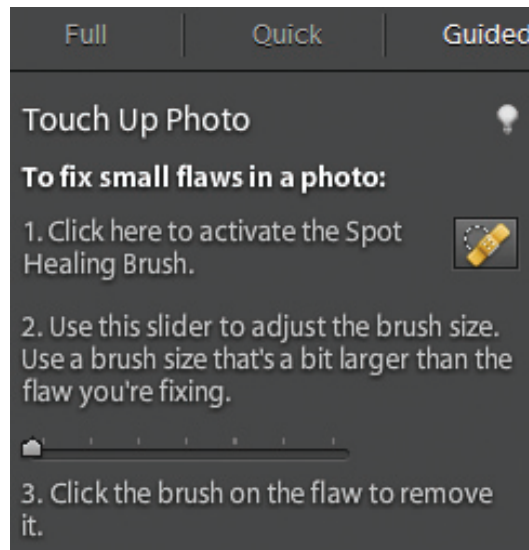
Full

Quick

Guided

Touch Up Photo

To fix small flaws in a photo:

1. Click here to activate the Spot Healing Brush.

2. Use this slider to adjust the brush size. Use a brush size that's a bit larger than the flaw you're fixing.

3. Click the brush on the flaw to remove it.